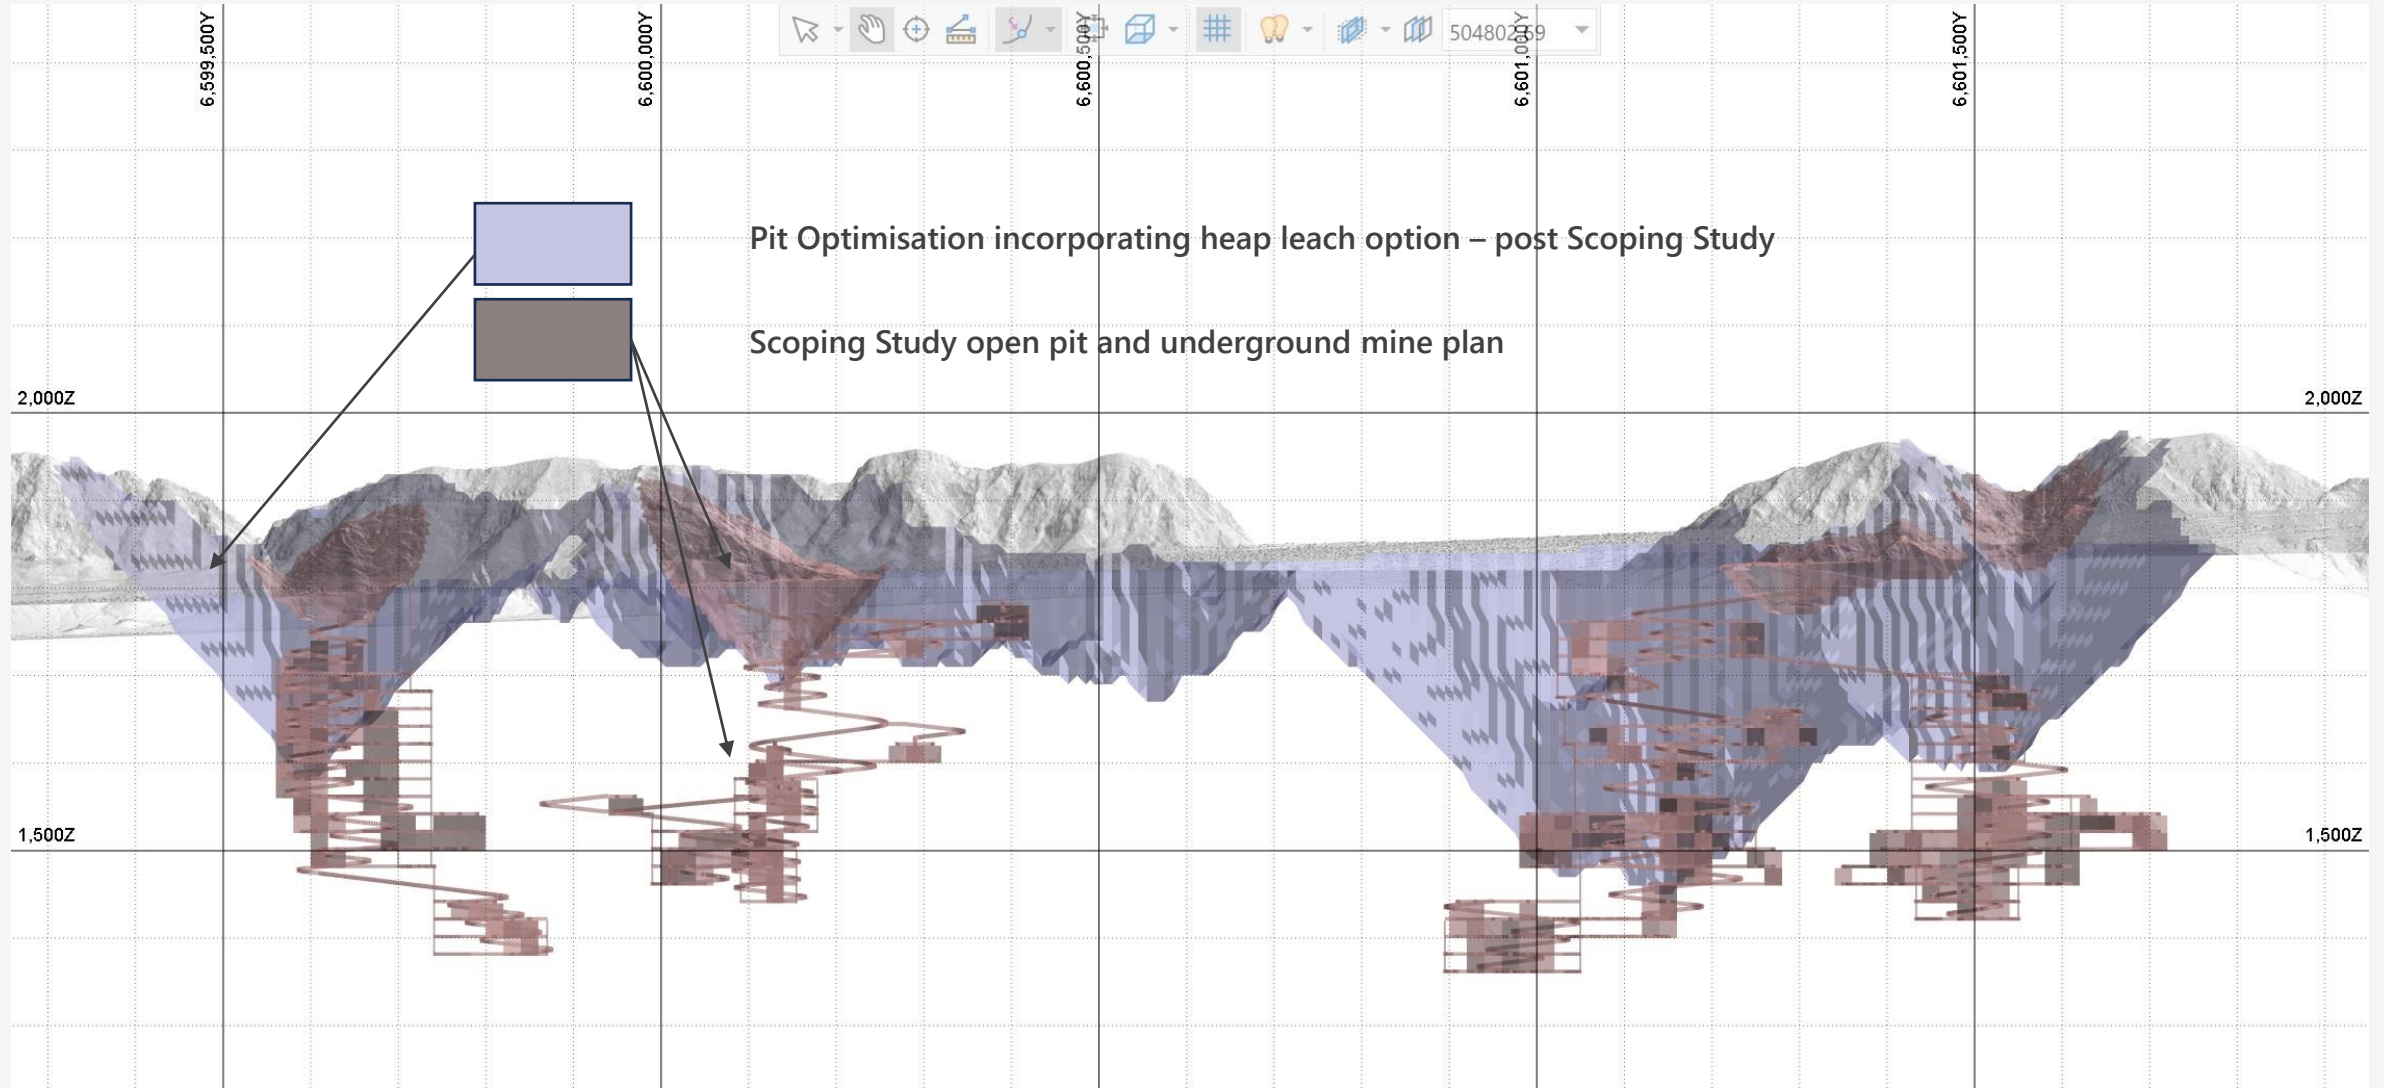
6,599,500Y

6,600,000Y

6,600,500Y

6,601,000Y

6,601,500Y

50480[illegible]69

Pit Optimisation incorporating heap leach option – post Scoping Study

Scoping Study open pit and underground mine plan

2,000Z

2,000Z

1,500Z

1,500Z